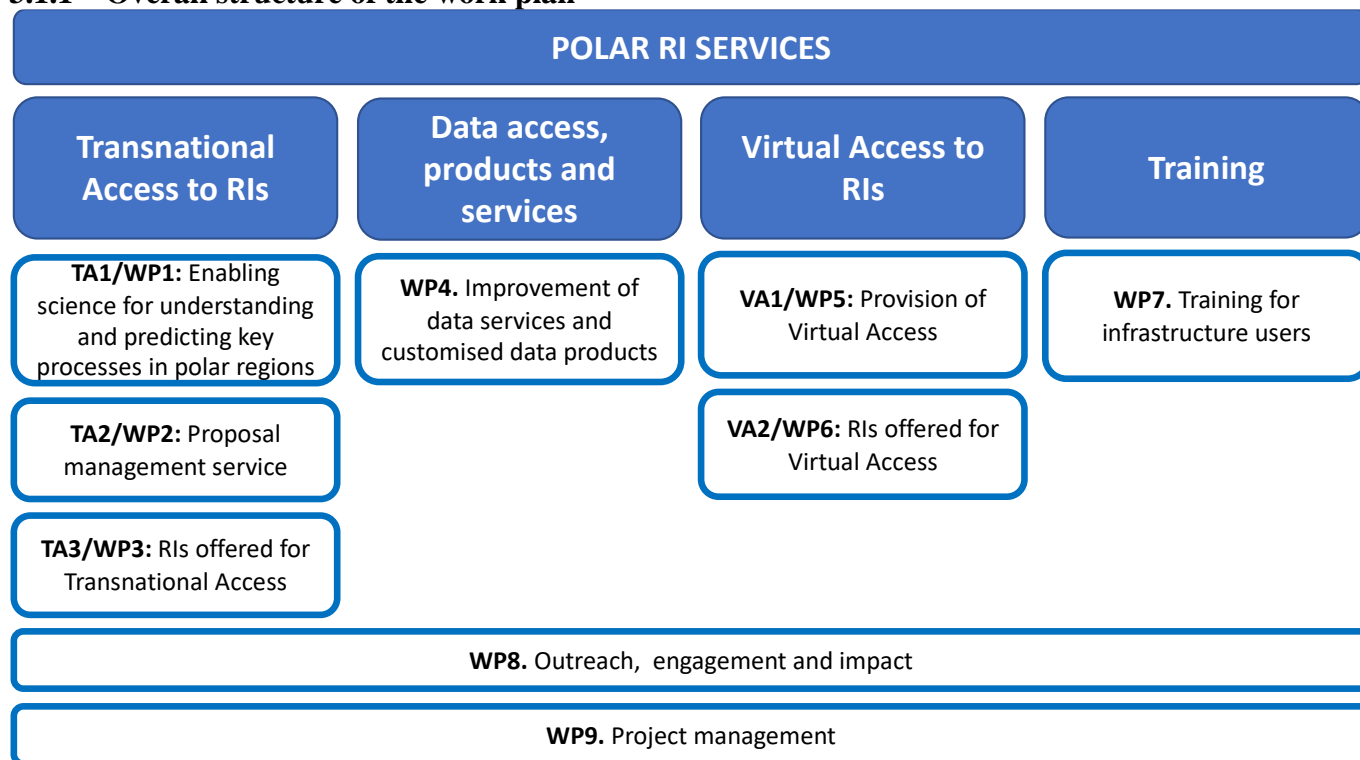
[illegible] Overall structure of the work plan

POLAR RI SERVICES

Transnational Access to RIs

Data access, products and services

Virtual Access to RIs

Training

**TA1/WP1:** Enabling science for understanding and predicting key processes in polar regions

**TA2/WP2:** Proposal management service

**TA3/WP3:** RIs offered for Transnational Access

**WP4.** Improvement of data services and customised data products

**VA1/WP5:** Provision of Virtual Access

**VA2/WP6:** RIs offered for Virtual Access

**WP7.** Training for infrastructure users

**WP8.** Outreach, engagement and impact

**WP9.** Project management